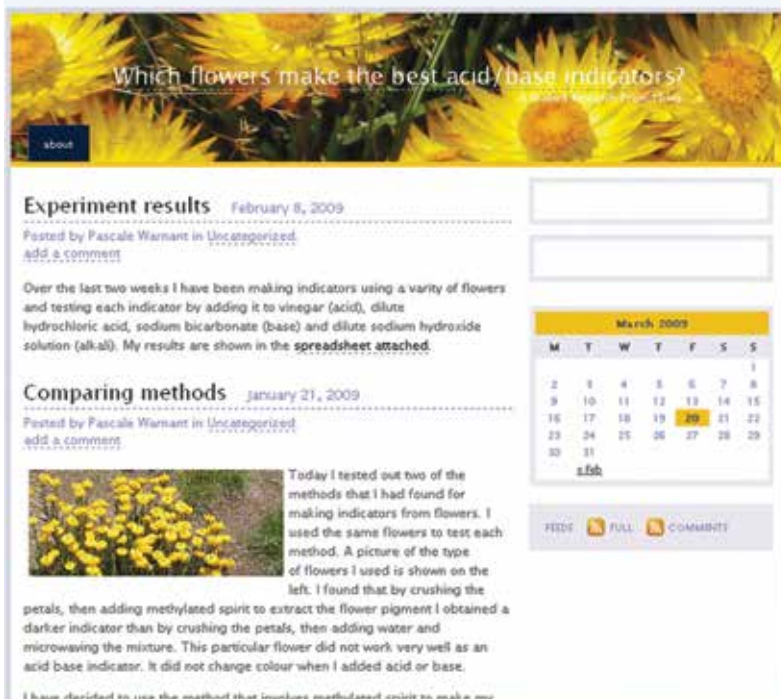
Which flowers make the best acid/base indicators?

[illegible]

about

Experiment results February 8, 2009

Posted by Pascale Warnant in Uncategorized
add a comment

Over the last two weeks I have been making indicators using a varity of flowers and testing each indicator by adding it to vinegar (acid), dilute hydrochloric acid, sodium bicarbonate (base) and dilute sodium hydroxide solution (alkali). My results are shown in the spreadsheet attached.

Comparing methods January 21, 2009

Posted by Pascale Warnant in Uncategorized
add a comment

Today I tested out two of the methods that I had found for making indicators from flowers. I used the same flowers to test each method. A picture of the type of flowers I used is shown on the left. I found that by crushing the petals, then adding methylated spirit to extract the flower pigment I obtained a darker indicator than by crushing the petals, then adding water and microwaving the mixture. This particular flower did not work very well as an acid base indicator. It did not change colour when I added acid or base.

I have decided to use the method that involves methylated spirit to make my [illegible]

| March 2009 | | | | | | |
|---|---|---|---|---|---|---|
| M | T | W | T | F | S | S |
| | | | | | | 1 |
| 2 | 3 | 4 | 5 | 6 | 7 | 8 |
| 9 | 10 | 11 | 12 | 13 | 14 | 15 |
| 16 | 17 | 18 | 19 | 20 | 21 | 22 |
| 23 | 24 | 25 | 26 | 27 | 28 | 29 |
| 30 | 31 | | | | | |
| | « Feb | | | | | |

FEEDS FULL COMMENTS